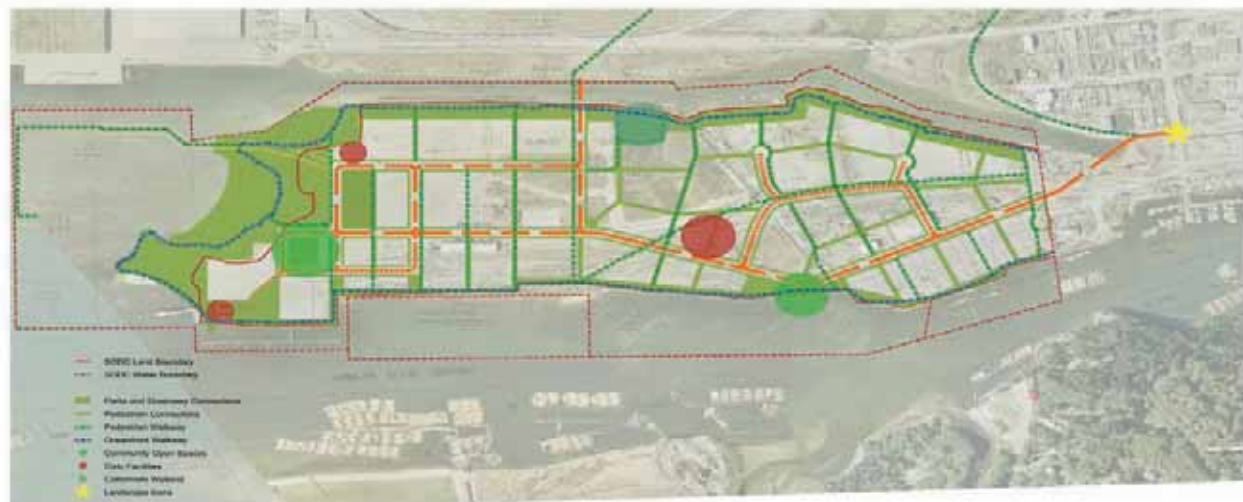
SDDD Land Boundary
SDDD Water Boundary

Parks and Greenway Connections
Pedestrian Connections
Pedestrian Walkway
Greenbelt Walkway
Community Open Spaces
Civic Facilities
Constructed Wetland
Landscape Icons